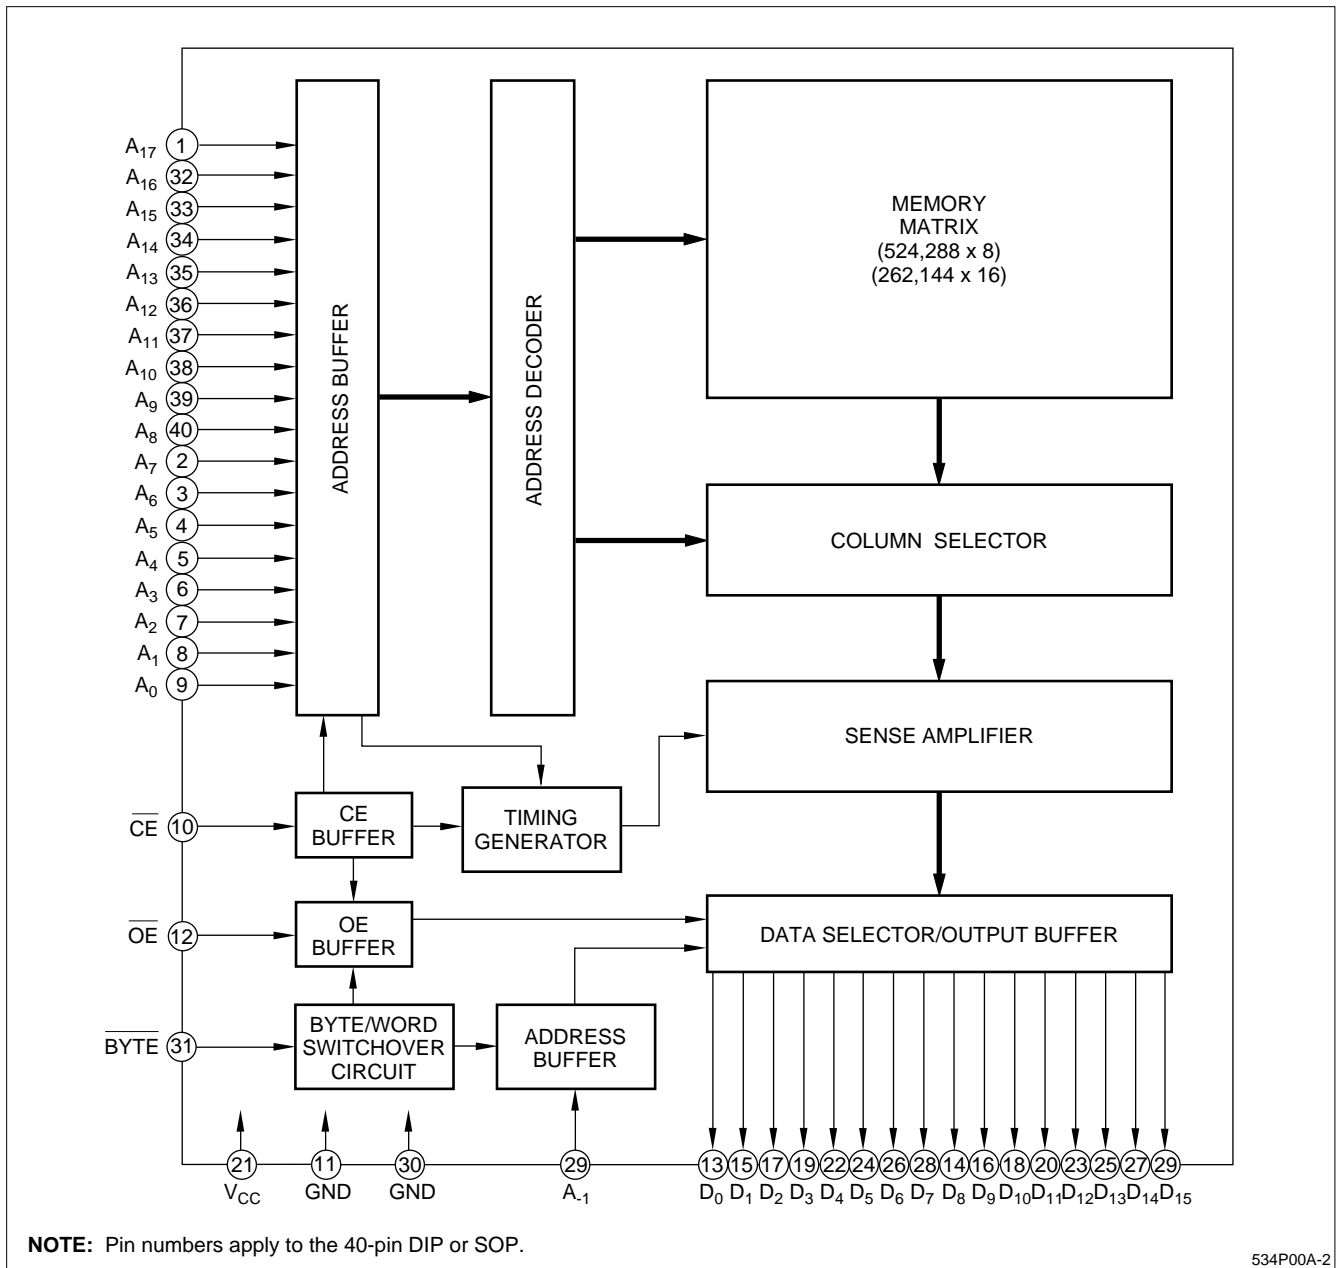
$A_{17}$ 1
$A_{16}$ 32
$A_{15}$ 33
$A_{14}$ 34
$A_{13}$ 35
$A_{12}$ 36
$A_{11}$ 37
$A_{10}$ 38
$A_9$ 39
$A_8$ 40
$A_7$ 2
$A_6$ 3
$A_5$ 4
$A_4$ 5
$A_3$ 6
$A_2$ 7
$A_1$ 8
$A_0$ 9

ADDRESS BUFFER

ADDRESS DECODER

MEMORY MATRIX (524,288 x 8) (262,144 x 16)

COLUMN SELECTOR

SENSE AMPLIFIER

$\overline{CE}$ 10

CE BUFFER

TIMING GENERATOR

$\overline{OE}$ 12

OE BUFFER

DATA SELECTOR/OUTPUT BUFFER

$\overline{BYTE}$ 31

BYTE/WORD SWITCHOVER CIRCUIT

ADDRESS BUFFER

21 $V_{CC}$
11 GND
30 GND
29 $A_{-1}$

13 $D_0$ 15 $D_1$ 17 $D_2$ 19 $D_3$ 22 $D_4$ 24 $D_5$ 26 $D_6$ 28 $D_7$ 14 $D_8$ 16 $D_9$ 18 $D_{10}$ 20 $D_{11}$ 23 $D_{12}$ 25 $D_{13}$ 27 $D_{14}$ 29 $D_{15}$

**NOTE:** Pin numbers apply to the 40-pin DIP or SOP.

534P00A-2